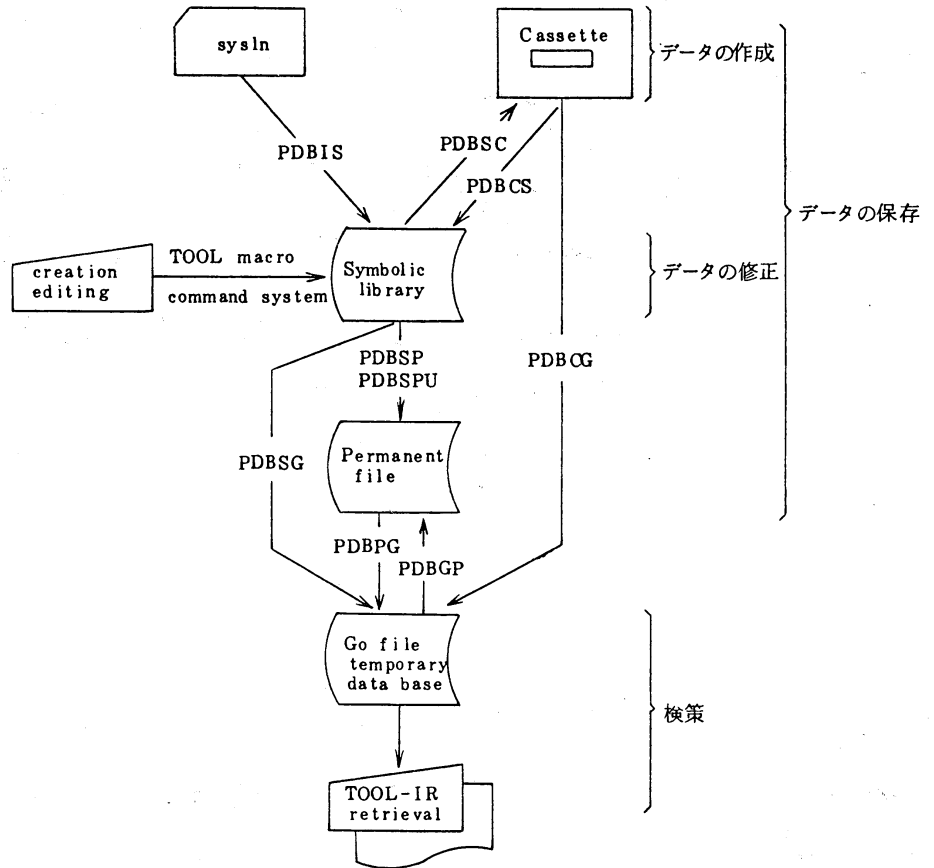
sysln

Cassette

データの作成

データの保存

PDBIS

PDBSC

PDBCS

creation editing

TOOL macro

command system

Symbolic library

データの修正

PDBSP
PDBSPU

PDBCG

PDBSG

Permanent file

PDBPG

PDBGP

Go file temporary data base

検策

TOOL-IR retrieval